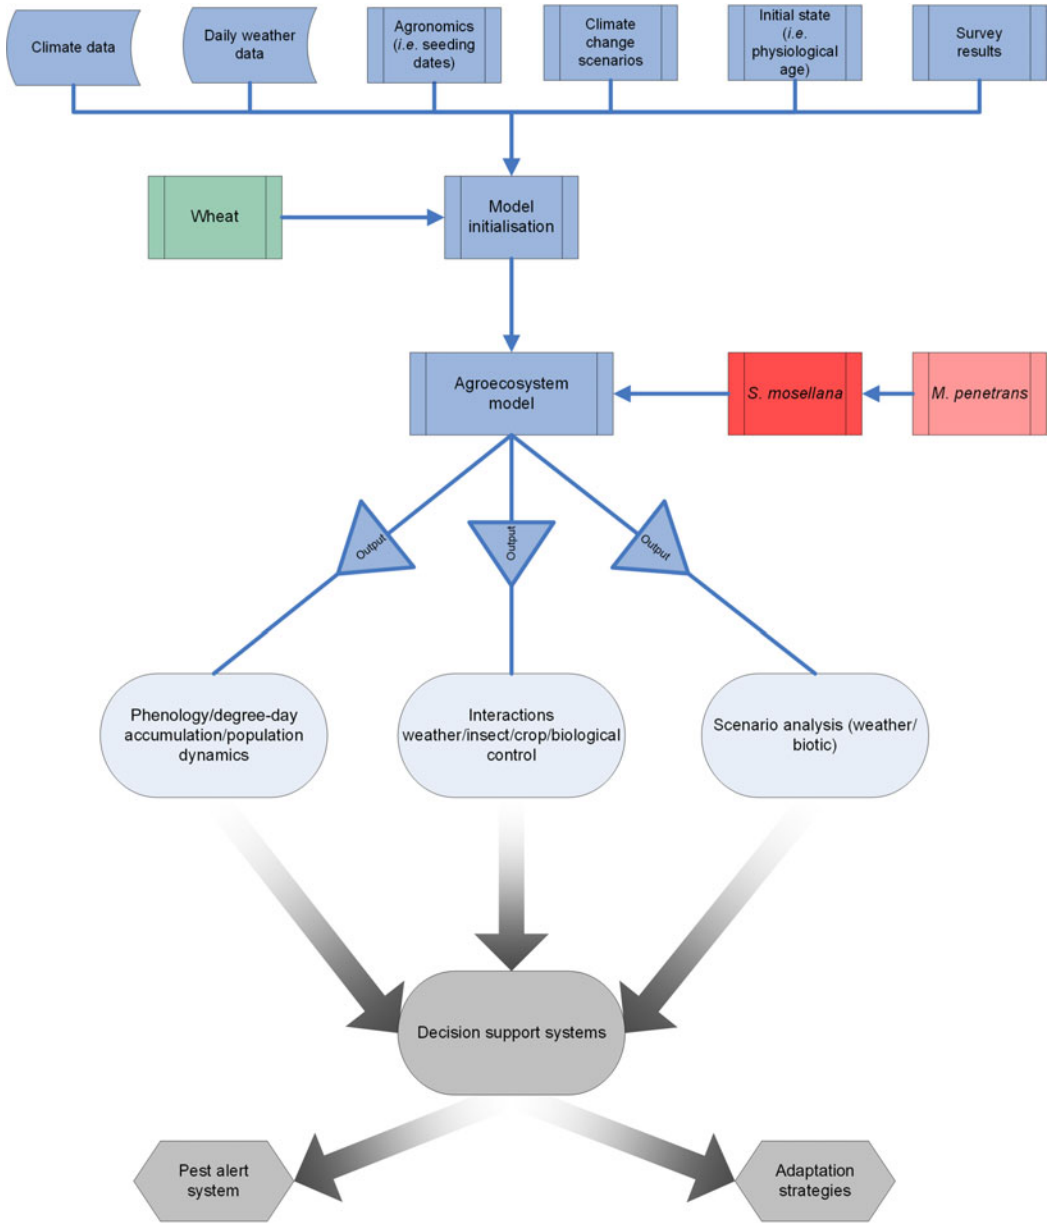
Climate data

Daily weather data

Agronomics (*i.e.* seeding dates)

Climate change scenarios

Initial state (*i.e.* physiological age)

Survey results

Wheat

Model initialisation

Agroecosystem model

*S. mosellana*

*M. penetrans*

Output

Output

Output

Phenology/degree-day accumulation/population dynamics

Interactions weather/insect/crop/biological control

Scenario analysis (weather/ biotic)

Decision support systems

Pest alert system

Adaptation strategies